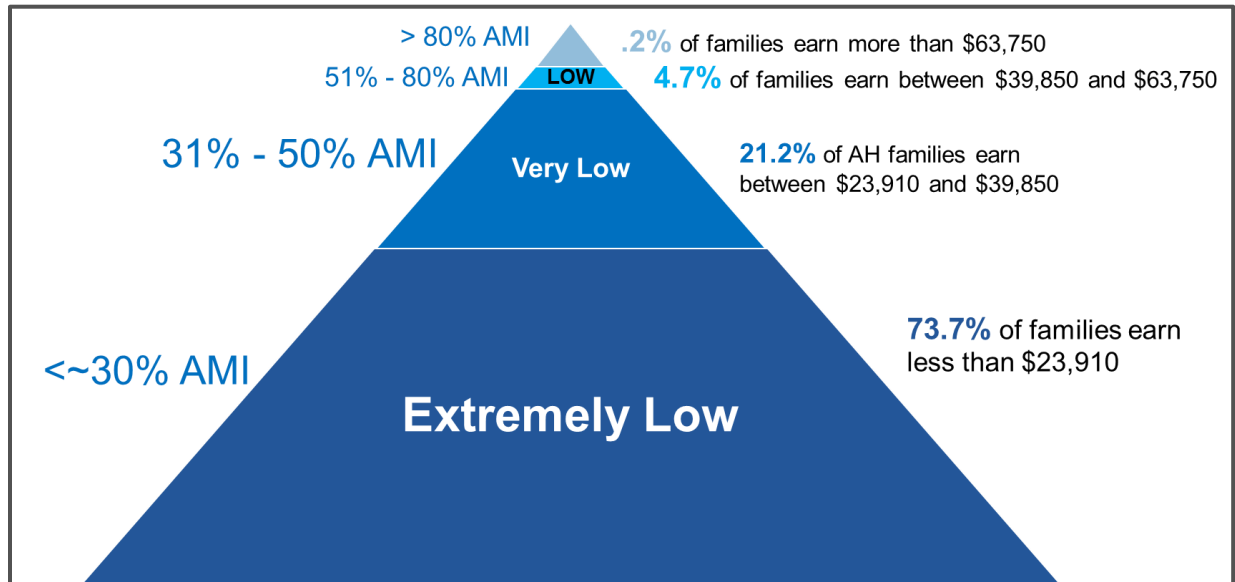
> 80% AMI

.2% of families earn more than $63,750

51% - 80% AMI

LOW

4.7% of families earn between $39,850 and $63,750

31% - 50% AMI

Very Low

21.2% of AH families earn between $23,910 and $39,850

73.7% of families earn less than $23,910

<~30% AMI

Extremely Low